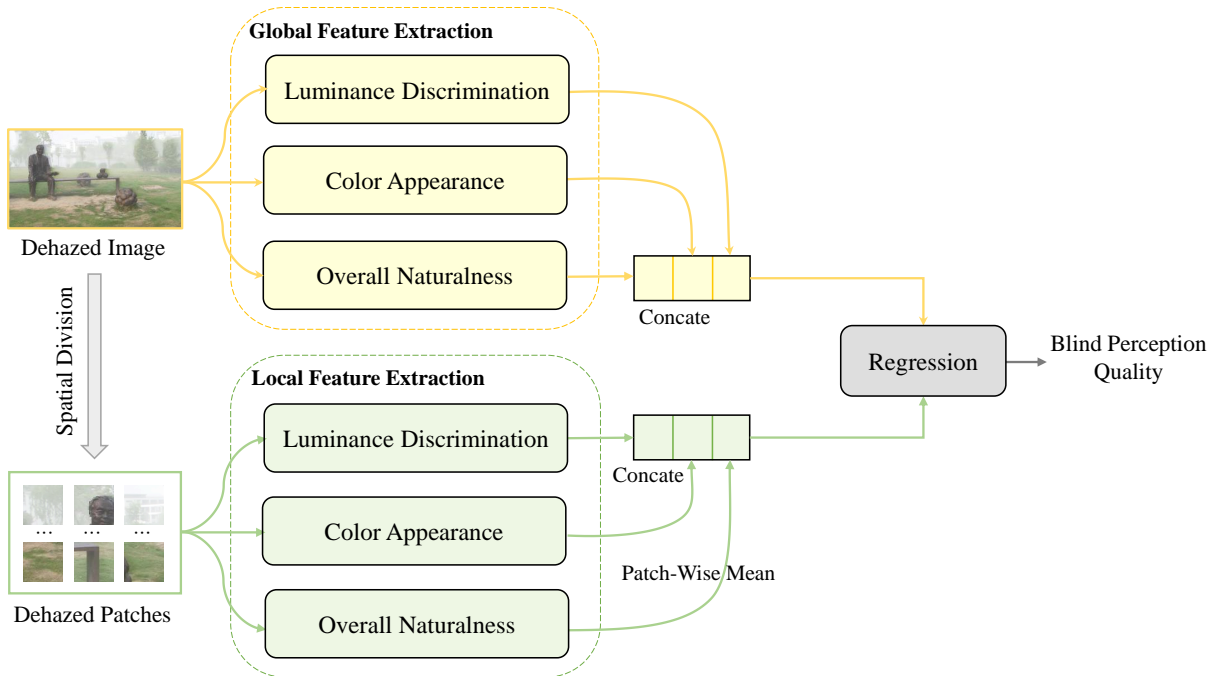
Global Feature Extraction

Luminance Discrimination

Color Appearance

Overall Naturalness

Dehazed Image

Concate

Spatial Division

Regression

Blind Perception Quality

Local Feature Extraction

Luminance Discrimination

Concate

Color Appearance

… … …

Patch-Wise Mean

Dehazed Patches

Overall Naturalness